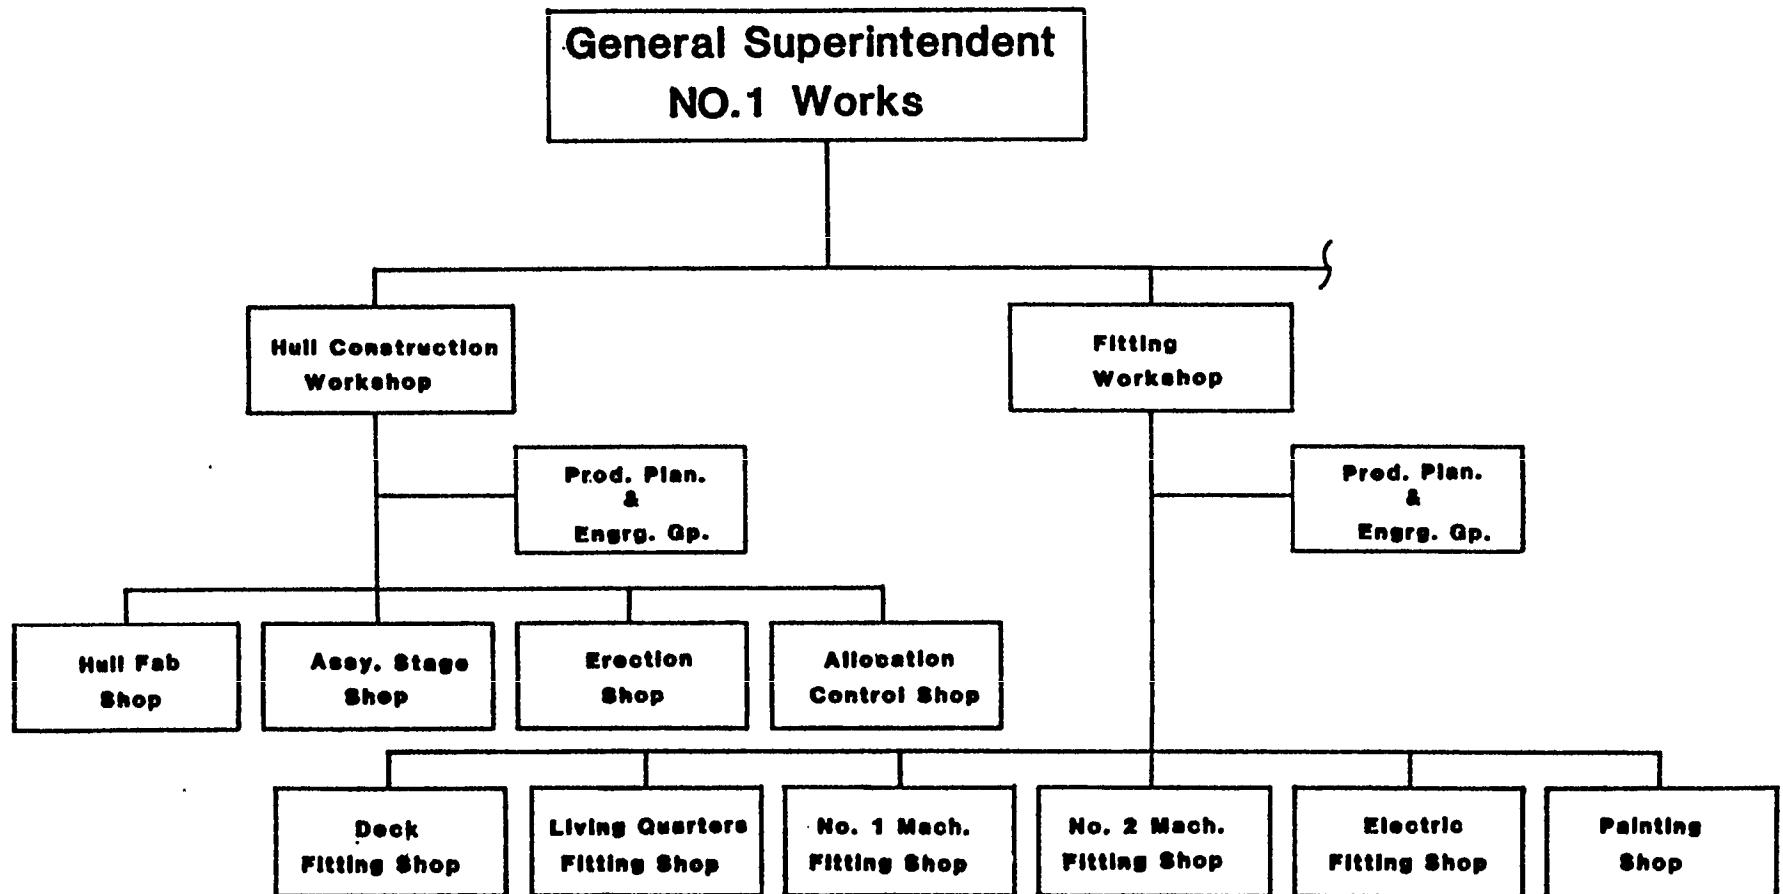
General Superintendent
NO.1 Works

Hull Construction Workshop

Fitting Workshop

Prod. Plan. & Engrg. Gp.

Prod. Plan. & Engrg. Gp.

Hull Fab Shop

Assy. Stage Shop

Erection Shop

Allocation Control Shop

Deck Fitting Shop

Living Quarters Fitting Shop

No. 1 Mach. Fitting Shop

No. 2 Mach. Fitting Shop

Electric Fitting Shop

Painting Shop